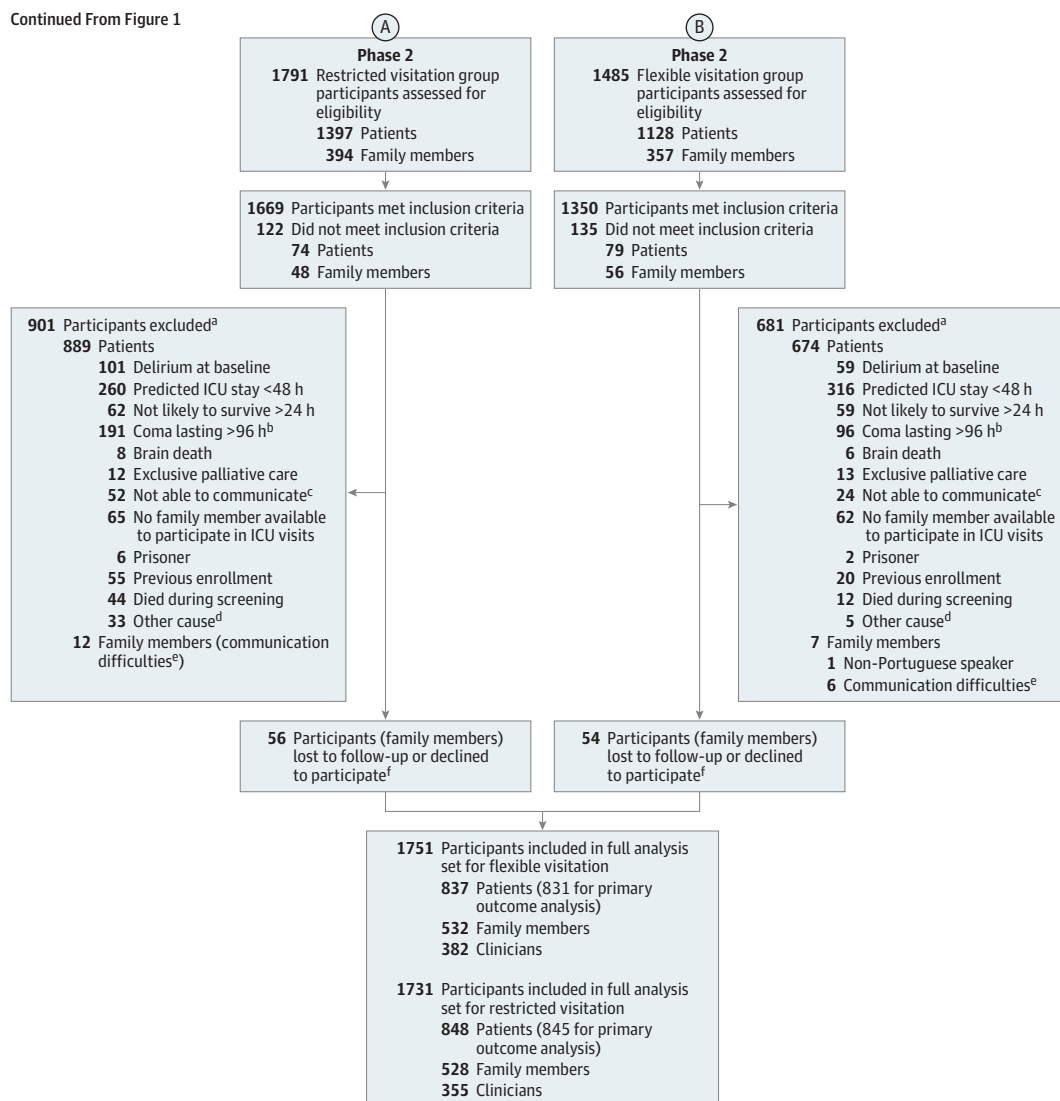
Continued From Figure 1

A

Phase 2
1791 Restricted visitation group participants assessed for eligibility
1397 Patients
394 Family members

1669 Participants met inclusion criteria
122 Did not meet inclusion criteria
74 Patients
48 Family members

901 Participants excluded$^a$
889 Patients
101 Delirium at baseline
260 Predicted ICU stay <48 h
62 Not likely to survive >24 h
191 Coma lasting >96 h$^b$
8 Brain death
12 Exclusive palliative care
52 Not able to communicate$^c$
65 No family member available to participate in ICU visits
6 Prisoner
55 Previous enrollment
44 Died during screening
33 Other cause$^d$
12 Family members (communication difficulties$^e$)

56 Participants (family members) lost to follow-up or declined to participate$^f$

B

Phase 2
1485 Flexible visitation group participants assessed for eligibility
1128 Patients
357 Family members

1350 Participants met inclusion criteria
135 Did not meet inclusion criteria
79 Patients
56 Family members

681 Participants excluded$^a$
674 Patients
59 Delirium at baseline
316 Predicted ICU stay <48 h
59 Not likely to survive >24 h
96 Coma lasting >96 h$^b$
6 Brain death
13 Exclusive palliative care
24 Not able to communicate$^c$
62 No family member available to participate in ICU visits
2 Prisoner
20 Previous enrollment
12 Died during screening
5 Other cause$^d$
7 Family members
1 Non-Portuguese speaker
6 Communication difficulties$^e$

54 Participants (family members) lost to follow-up or declined to participate$^f$

1751 Participants included in full analysis set for flexible visitation
837 Patients (831 for primary outcome analysis)
532 Family members
382 Clinicians

1731 Participants included in full analysis set for restricted visitation
848 Patients (845 for primary outcome analysis)
528 Family members
355 Clinicians